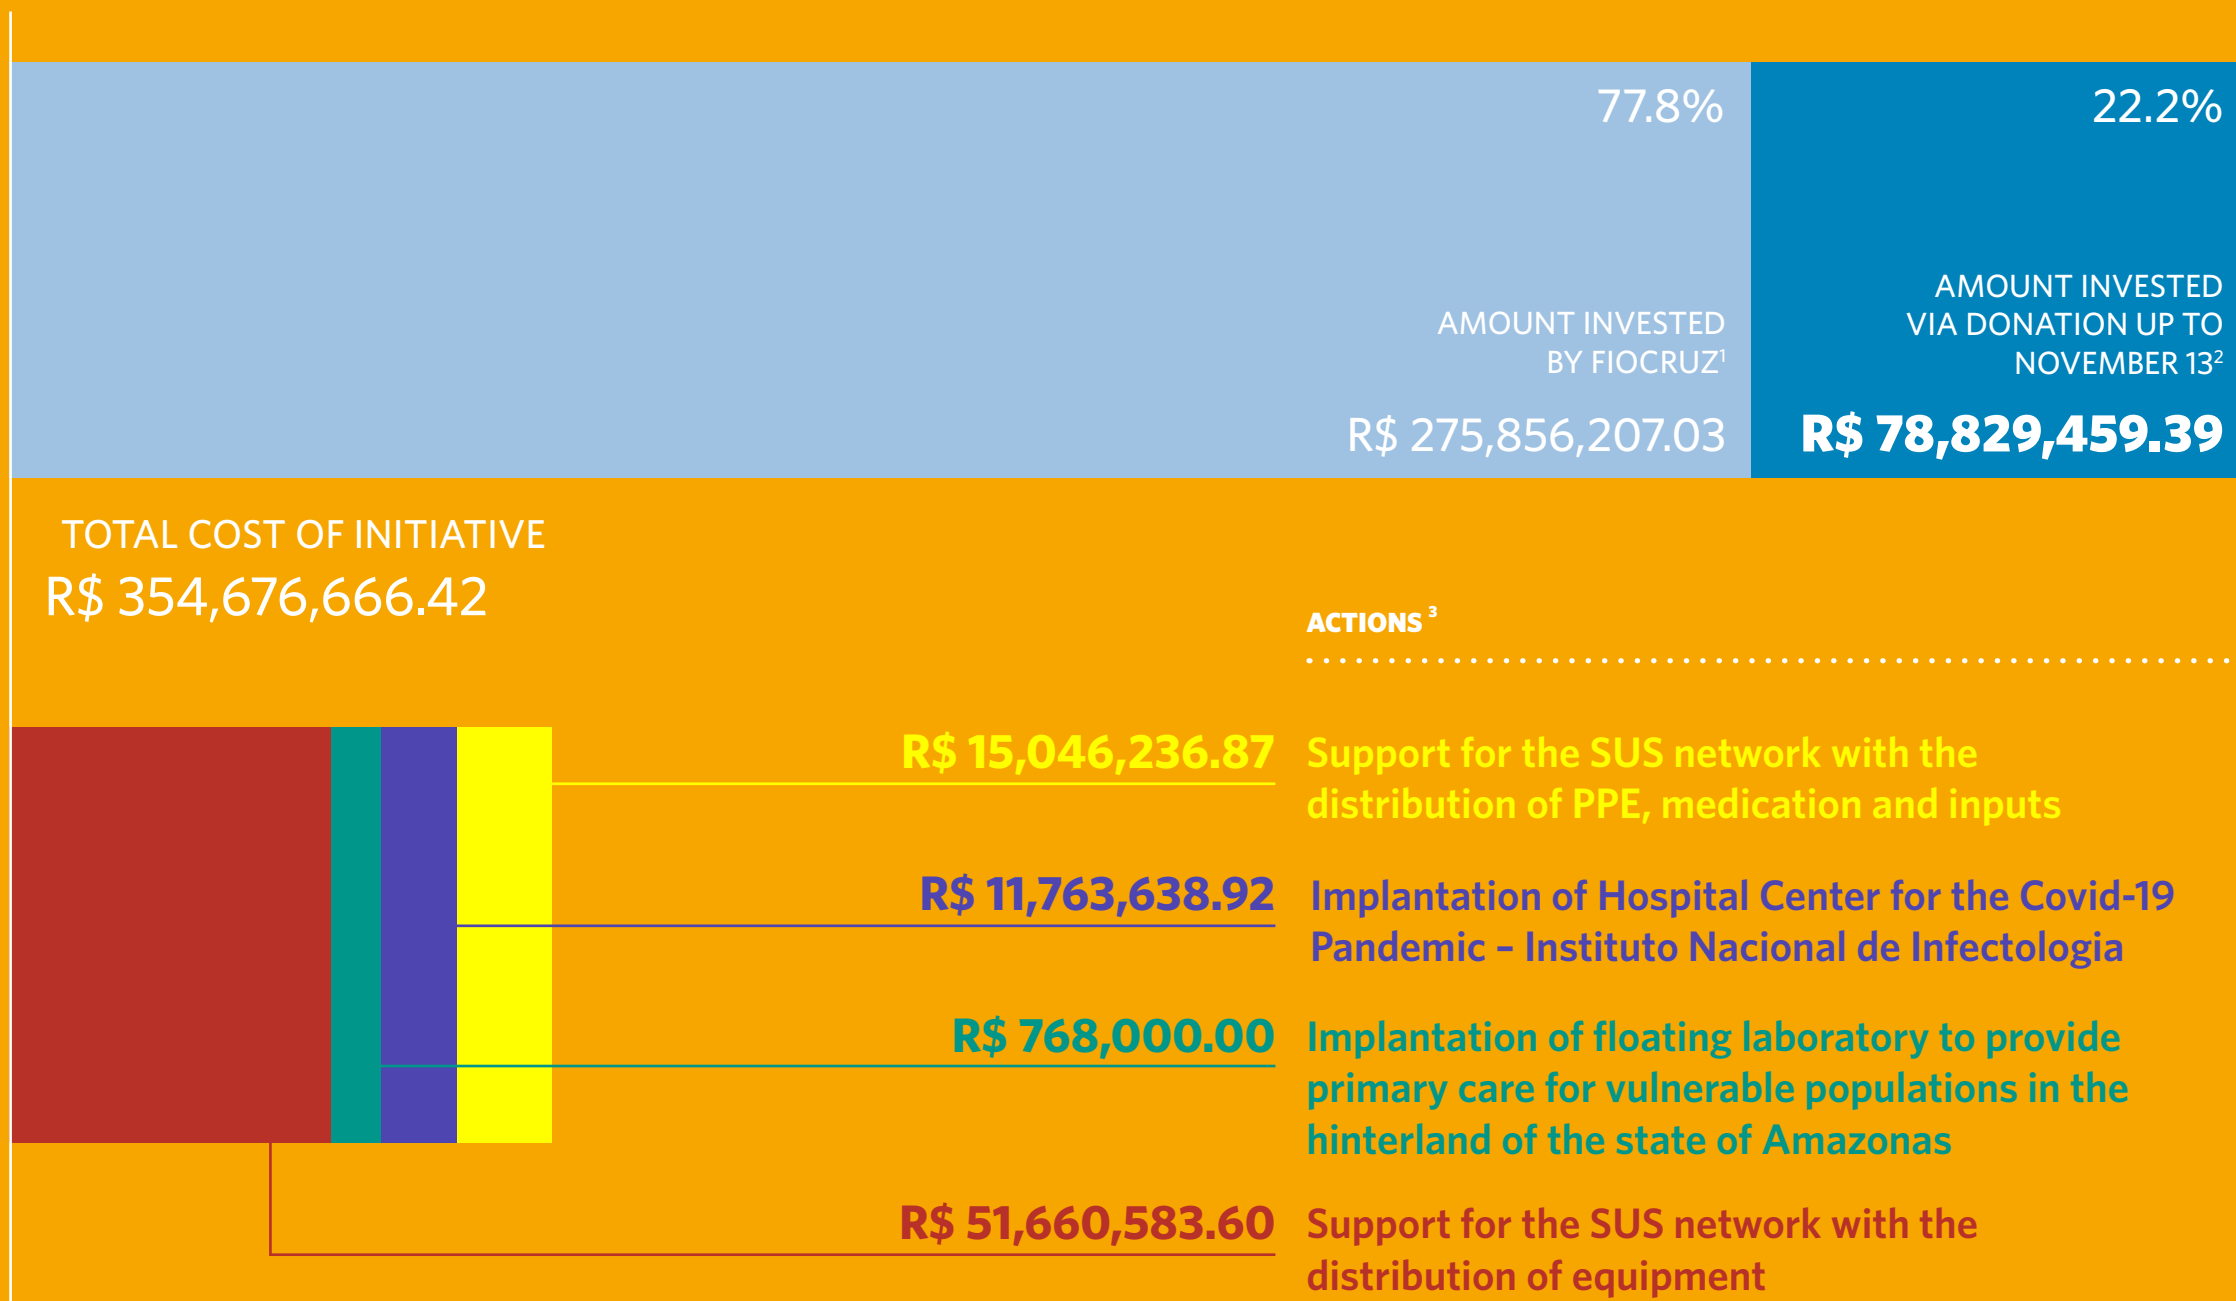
77.8%

AMOUNT INVESTED BY FIOCRUZ$^1$

R$ 275,856,207.03

22.2%

AMOUNT INVESTED VIA DONATION UP TO NOVEMBER 13$^2$

R$ 78,829,459.39

TOTAL COST OF INITIATIVE

R$ 354,676,666.42

ACTIONS $^3$

R$ 15,046,236.87

Support for the SUS network with the distribution of PPE, medication and inputs

R$ 11,763,638.92

Implantation of Hospital Center for the Covid-19 Pandemic – Instituto Nacional de Infectologia

R$ 768,000.00

Implantation of floating laboratory to provide primary care for vulnerable populations in the hinterland of the state of Amazonas

R$ 51,660,583.60

Support for the SUS network with the distribution of equipment